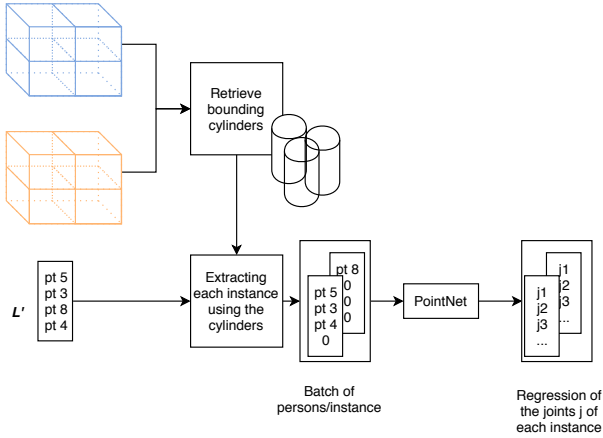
Retrieve bounding cylinders

$L'$

pt 5
pt 3
pt 8
pt 4

Extracting each instance using the cylinders

pt 8
0
0
0

pt 5
pt 3
pt 4
0

PointNet

j1
j2
j3
...

j1
j2
j3
...

Batch of persons/instance

Regression of the joints j of each instance